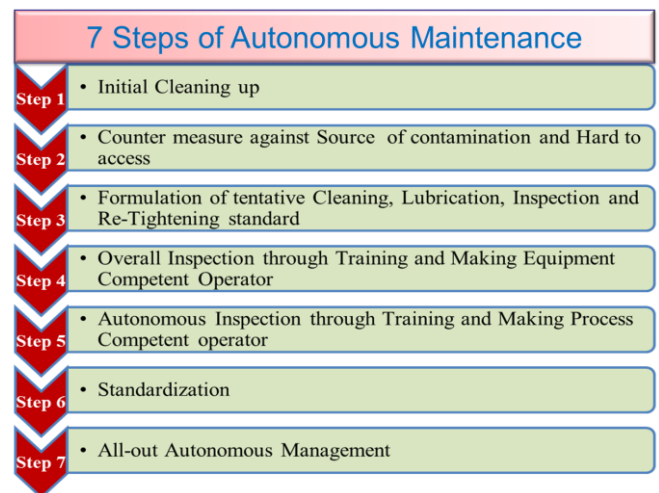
7 Steps of Autonomous Maintenance

Step 1
• Initial Cleaning up

Step 2
• Counter measure against Source of contamination and Hard to access

Step 3
• Formulation of tentative Cleaning, Lubrication, Inspection and Re-Tightening standard

Step 4
• Overall Inspection through Training and Making Equipment Competent Operator

Step 5
• Autonomous Inspection through Training and Making Process Competent operator

Step 6
• Standardization

Step 7
• All-out Autonomous Management